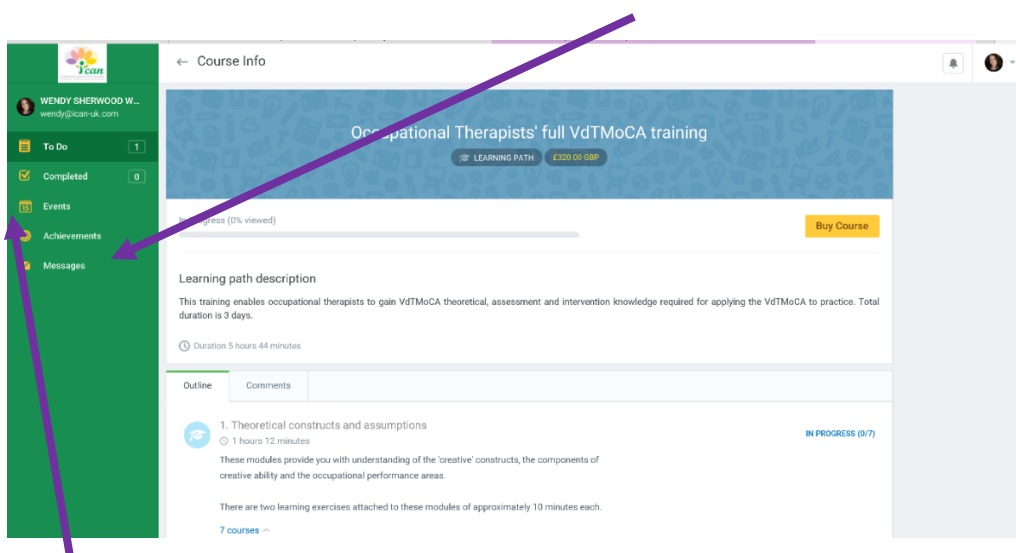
ican

WENDY SHERWOOD W...
wendy@ican-uk.com

To Do 1

Completed 0

Events

Achievements

Messages

← Course Info

Occ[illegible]pational Therapists' full VdTMoCA training

LEARNING PATH £320.00 GBP

In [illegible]gress (0% viewed)

Buy Course

Learning path description

This training enables occupational therapists to gain VdTMoCA theoretical, assessment and intervention knowledge required for applying the VdTMoCA to practice. Total duration is 3 days.

Duration 5 hours 44 minutes

Outline Comments

1. Theoretical constructs and assumptions
1 hours 12 minutes

IN PROGRESS (0/7)

These modules provide you with understanding of the 'creative' constructs, the components of creative ability and the occupational performance areas.

There are two learning exercises attached to these modules of approximately 10 minutes each.

7 courses ^